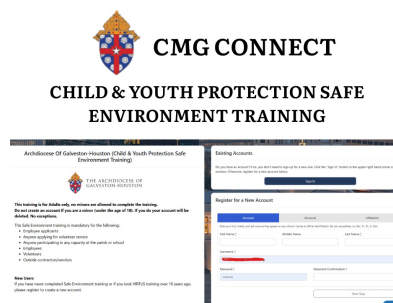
CMG CONNECT

CHILD & YOUTH PROTECTION SAFE ENVIRONMENT TRAINING

Archdiocese Of Galveston-Houston (Child & Youth Protection Safe Environment Training)

THE ARCHDIOCESE OF GALVESTON-HOUSTON

This training is for Adults only, no minors are allowed to complete the training.
Do not create an account if you are a minor (under the age of 18). If you do your account will be deleted. No exceptions.

The Safe Environment training is mandatory for the following:
• Employee applicants
• Anyone applying for volunteer service
• Anyone participating in any capacity at the parish or school
• Employees
• Volunteers
• Outside contractors/vendors

New Users:
If you have never completed Safe Environment training or if you took VIRTUS training over 10 years ago, please register to create a new account.

Existing Accounts

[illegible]

Sign In

Register for a New Account

Username | Personal | Affiliation

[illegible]

First Name * | Middle Name | Last Name *

Username *

Password * | Password Confirmation *

Next Step